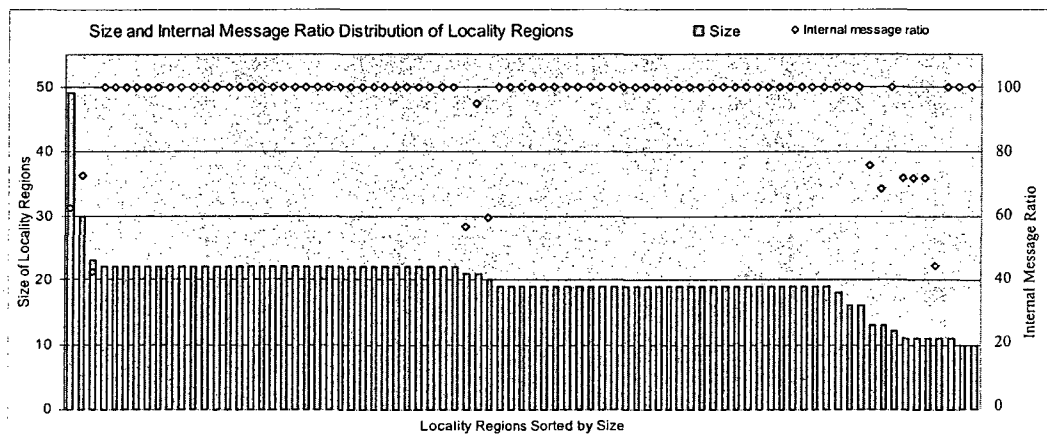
Size and Internal Message Ratio Distribution of Locality Regions

Size

Internal message ratio

Size of Locality Regions

50
40
30
20
10
0

Internal Message Ratio

100
80
60
40
20
0

Locality Regions Sorted by Size